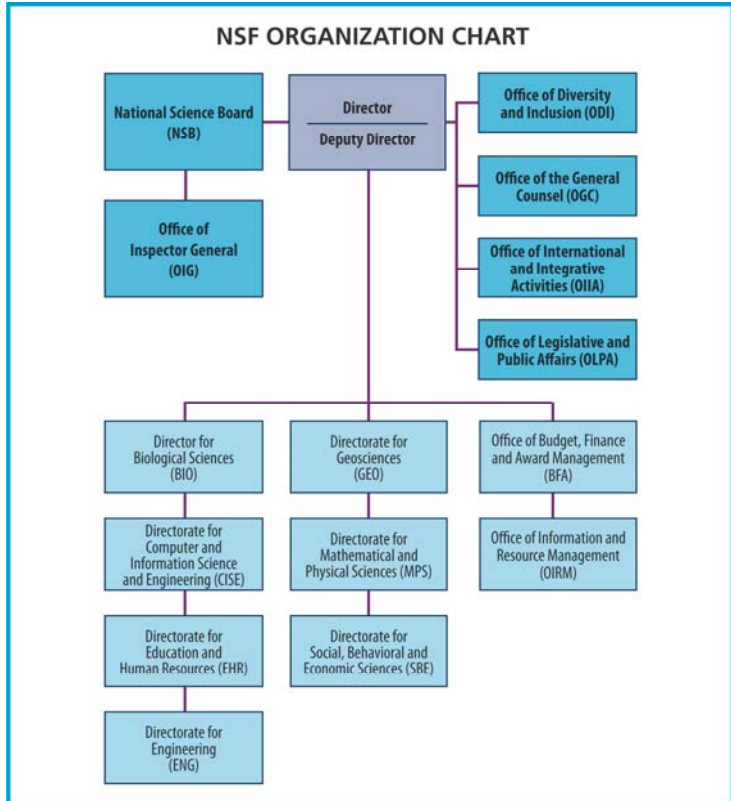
NSF ORGANIZATION CHART

National Science Board (NSB)

Director

Deputy Director

Office of Diversity and Inclusion (ODI)

Office of Inspector General (OIG)

Office of the General Counsel (OGC)

Office of International and Integrative Activities (OIIA)

Office of Legislative and Public Affairs (OLPA)

Director for Biological Sciences (BIO)

Directorate for Computer and Information Science and Engineering (CISE)

Directorate for Education and Human Resources (EHR)

Directorate for Engineering (ENG)

Directorate for Geosciences (GEO)

Directorate for Mathematical and Physical Sciences (MPS)

Directorate for Social, Behavioral and Economic Sciences (SBE)

Office of Budget, Finance and Award Management (BFA)

Office of Information and Resource Management (OIRM)